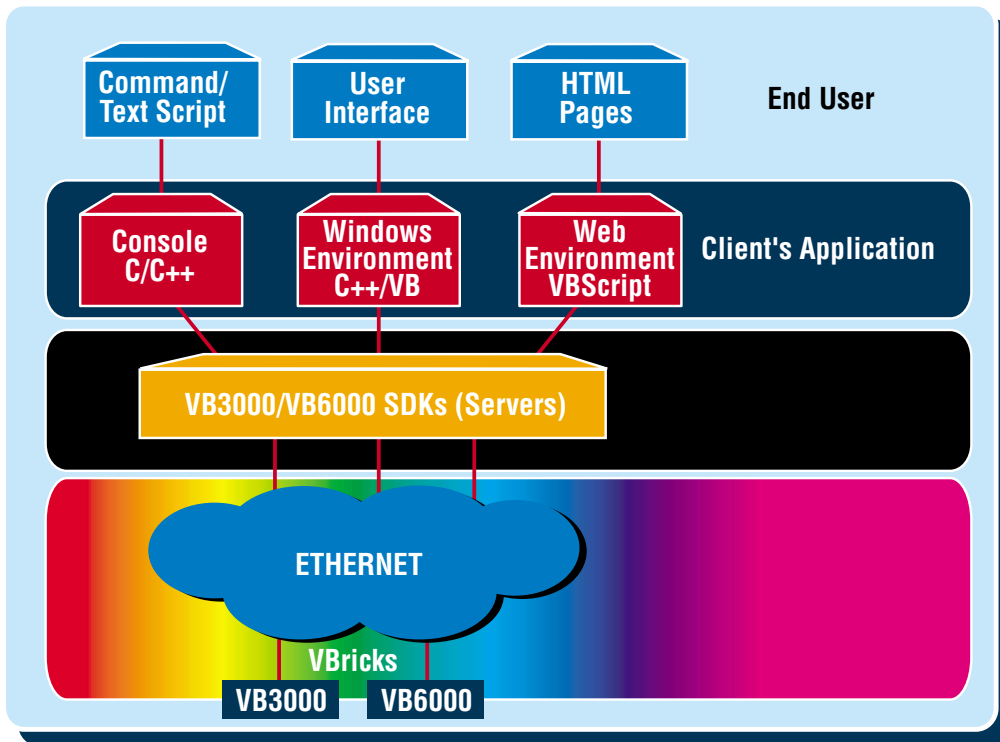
Command/
Text Script

User
Interface

HTML
Pages

End User

Console
C/C++

Windows
Environment
C++/VB

Web
Environment
VBScript

Client's Application

VB3000/VB6000 SDKs (Servers)

ETHERNET

VBricks

VB3000

VB6000